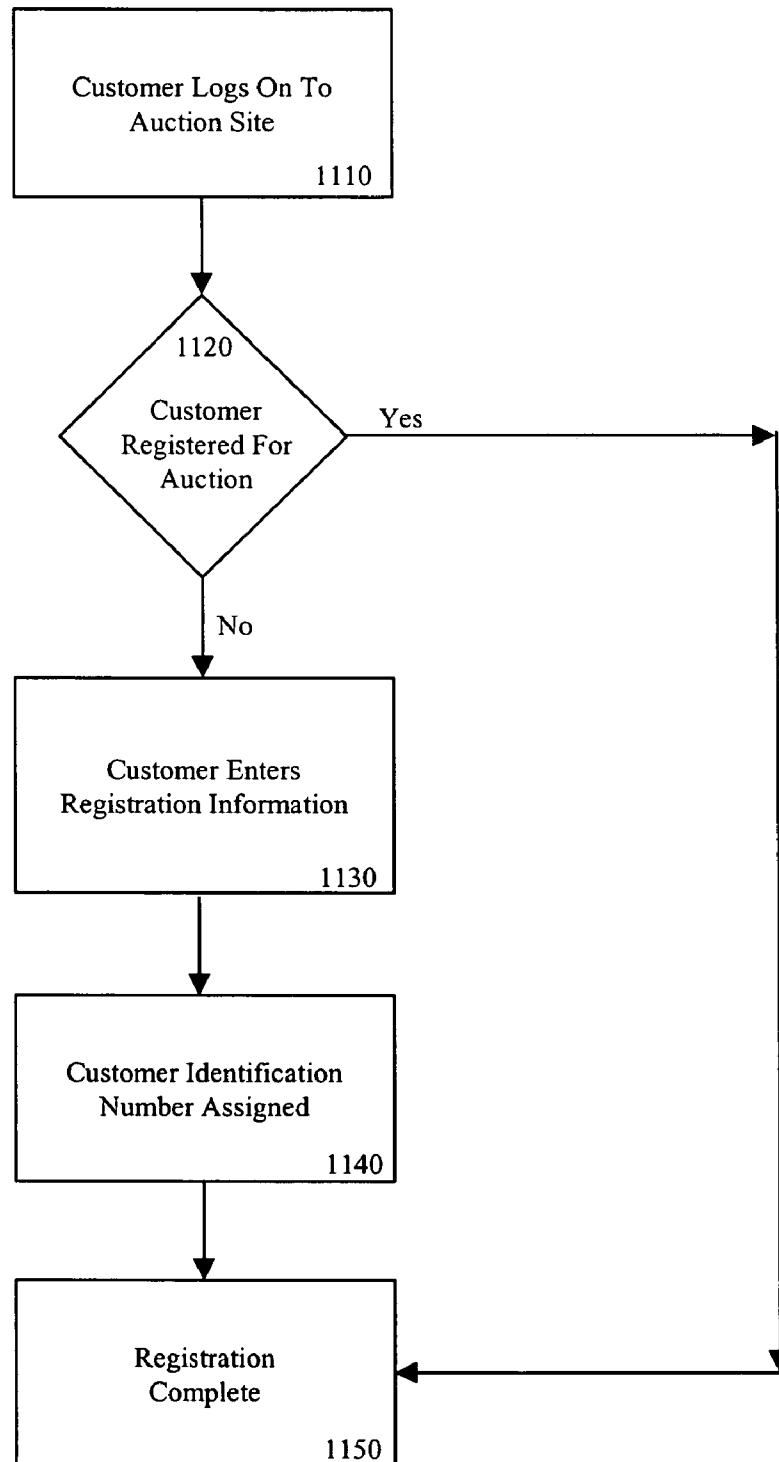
Customer Logs On To Auction Site
1110

1120
Customer Registered For Auction

Yes

No

Customer Enters Registration Information
1130

Customer Identification Number Assigned
1140

Registration Complete
1150